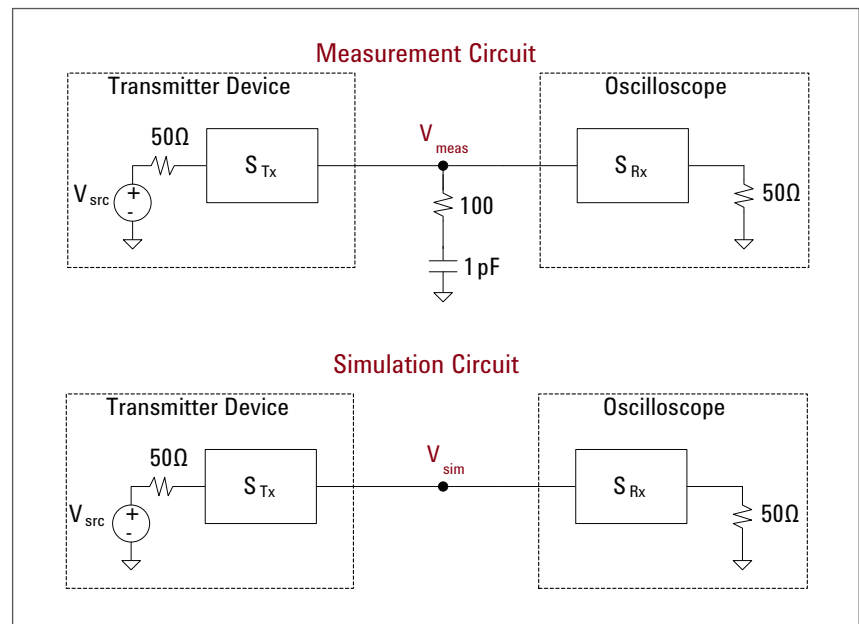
Measurement Circuit

Transmitter Device

50Ω

$V_{src}$

+

-

$S_{Tx}$

$V_{meas}$

100

1 pF

Oscilloscope

$S_{Rx}$

50Ω

Simulation Circuit

Transmitter Device

50Ω

$V_{src}$

+

-

$S_{Tx}$

$V_{sim}$

Oscilloscope

$S_{Rx}$

50Ω